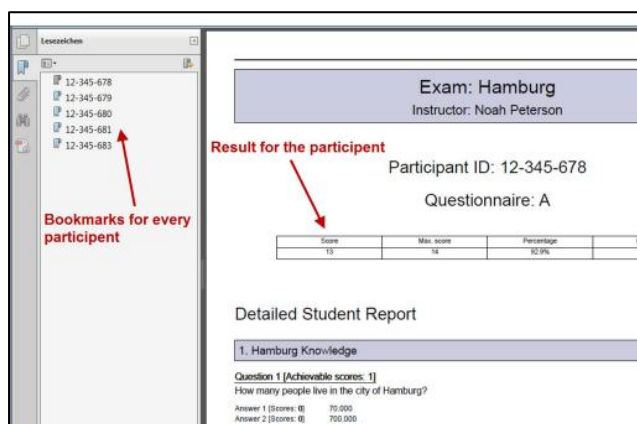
Lesezeichen

12-345-678
12-345-679
12-345-680
12-345-681
12-345-683

Bookmarks for every participant

Result for the participant

Exam: Hamburg
Instructor: Noah Peterson

Participant ID: 12-345-678

Questionnaire: A

| Score | Max. score | Percentage | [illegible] |
|---|---|---|---|
| 13 | 14 | 92.9% | |

Detailed Student Report

1. Hamburg Knowledge

Question 1 [Achievable scores: 1]
How many people live in the city of Hamburg?

Answer 1 [Scores: 0] 70.000
Answer 2 [Scores: 0] 700.000